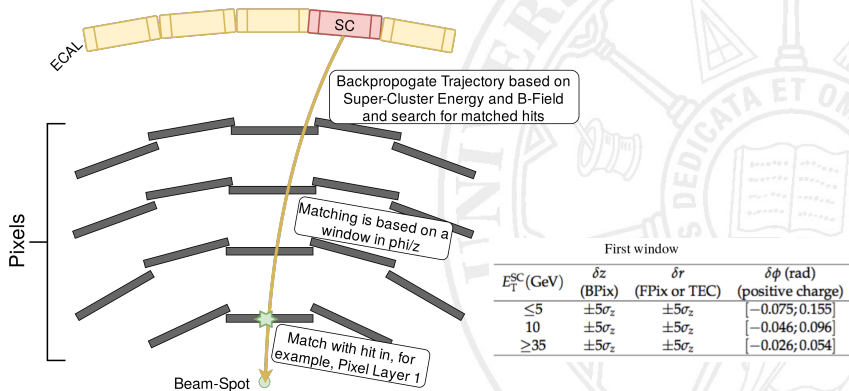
SC

ECAL

Backpropogate Trajectory based on Super-Cluster Energy and B-Field and search for matched hits

Pixels

Matching is based on a window in phi/z

Match with hit in, for example, Pixel Layer 1

Beam-Spot

First window

| $E_T^{SC}$(GeV) | $\delta z$ (BPix) | $\delta r$ (FPix or TEC) | $\delta\phi$ (rad) (positive charge) |
|---|---|---|---|
| $\leq 5$ | $\pm 5\sigma_z$ | $\pm 5\sigma_z$ | $[-0.075; 0.155]$ |
| 10 | $\pm 5\sigma_z$ | $\pm 5\sigma_z$ | $[-0.046; 0.096]$ |
| $\geq 35$ | $\pm 5\sigma_z$ | $\pm 5\sigma_z$ | $[-0.026; 0.054]$ |